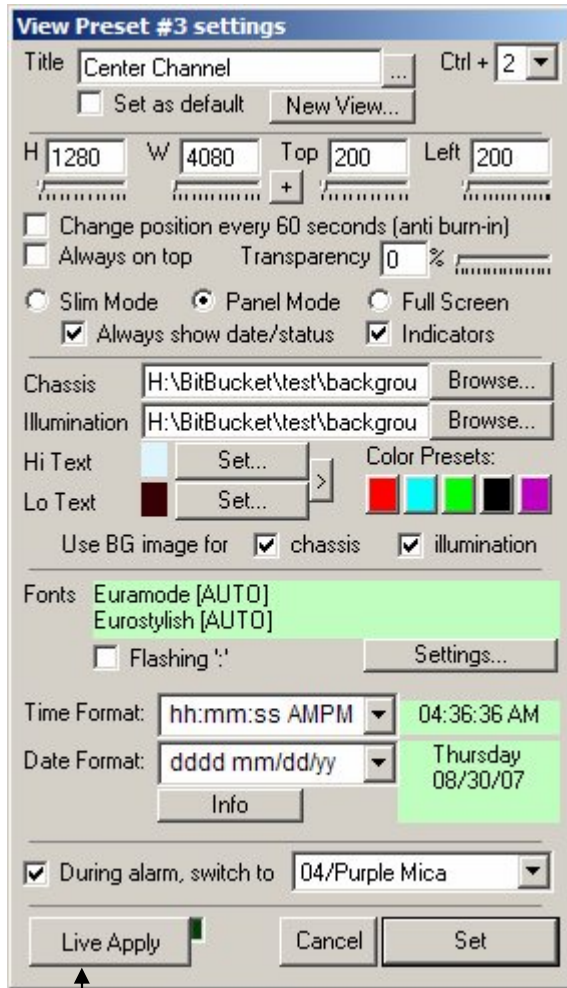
View Preset #3 settings

Title Center Channel ... Ctrl + 2

Set as default New View...

H 1280 W 4080 Top 200 Left 200

+

Change position every 60 seconds (anti burn-in)

Always on top Transparency 0 %

Slim Mode Panel Mode Full Screen

Always show date/status Indicators

Chassis H:\BitBucket\test\backgrou Browse...

Illumination H:\BitBucket\test\backgrou Browse...

Hi Text Set... Color Presets:

Lo Text Set... >

Use BG image for chassis illumination

Fonts Euramode [AUTO]
Eurostylish [AUTO]

Flashing ':' Settings...

Time Format: hh:mm:ss AMPM 04:36:36 AM

Date Format: dddd mm/dd/yy Thursday 08/30/07

Info

During alarm, switch to 04/Purple Mica

Live Apply Cancel Set